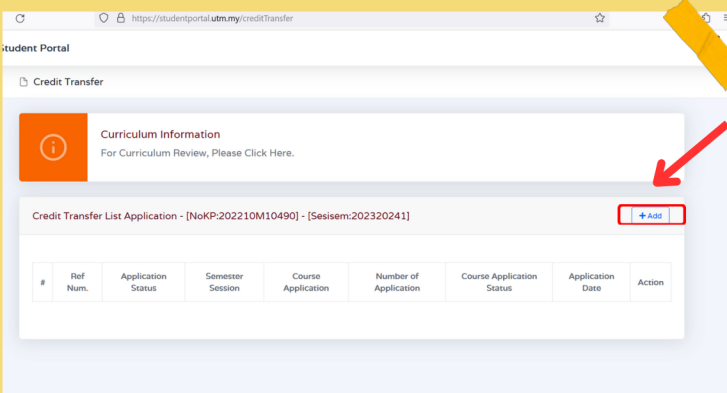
https://studentportal.utm.my/creditTransfer

tudent Portal

Credit Transfer

Curriculum Information

For Curriculum Review, Please Click Here.

Credit Transfer List Application - [NoKP:202210M10490] - [Sesisem:202320241]

+ Add

| # | Ref Num. | Application Status | Semester Session | Course Application | Number of Application | Course Application Status | Application Date | Action |
|---|---|---|---|---|---|---|---|---|